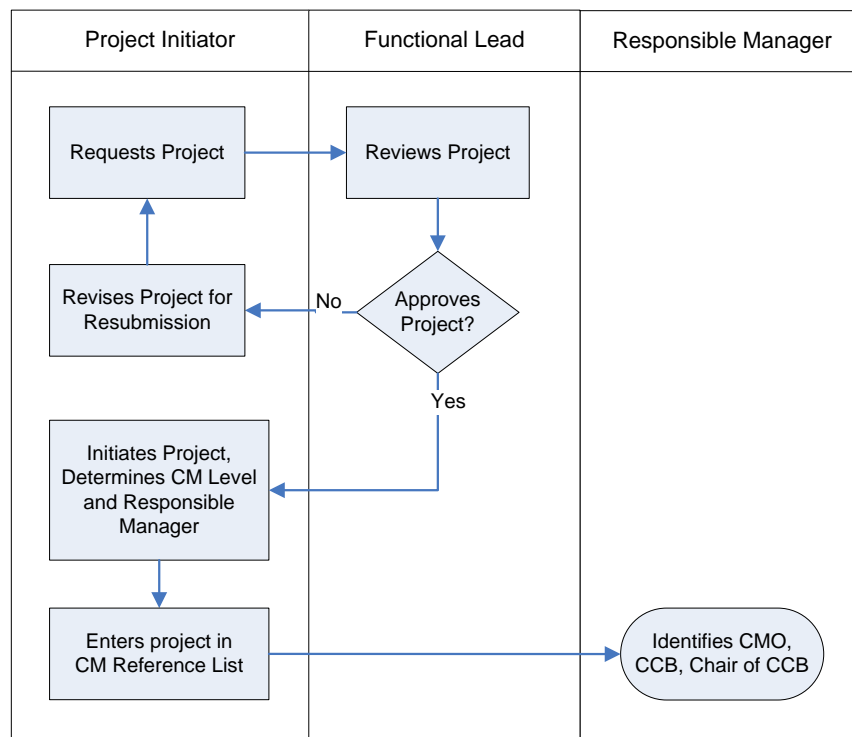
Project Initiator

Functional Lead

Responsible Manager

Requests Project

Reviews Project

Revises Project for Resubmission

No

Approves Project?

Yes

Initiates Project, Determines CM Level and Responsible Manager

Enters project in CM Reference List

Identifies CMO, CCB, Chair of CCB